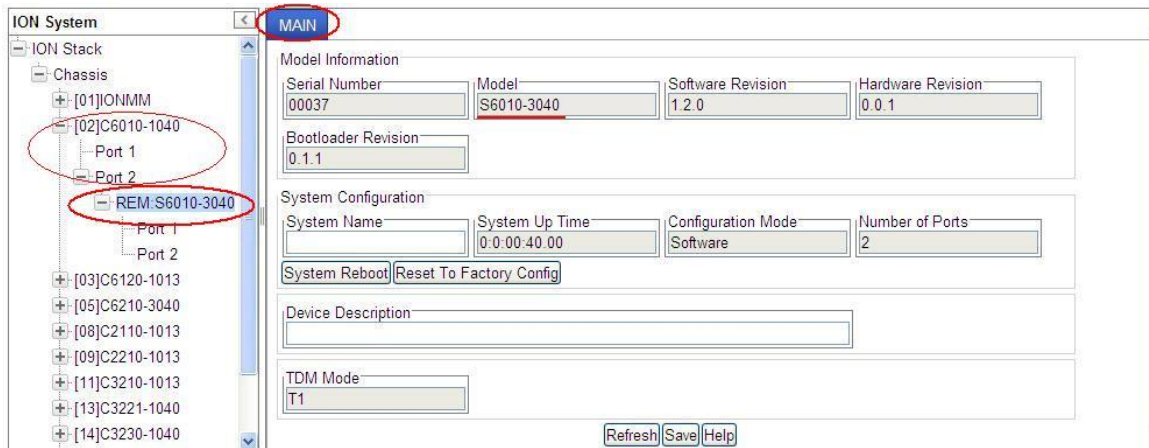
ION System
ION Stack
Chassis
[01]IONMM
[02]C6010-1040
Port 1
Port 2
REM:S6010-3040
Port 1
Port 2
[03]C6120-1013
[05]C6210-3040
[08]C2110-1013
[09]C2210-1013
[11]C3210-1013
[13]C3221-1040
[14]C3230-1040

MAIN

Model Information
Serial Number
00037
Model
S6010-3040
Software Revision
1.2.0
Hardware Revision
0.0.1
Bootloader Revision
0.1.1

System Configuration
System Name
System Up Time
0:0:00:40.00
Configuration Mode
Software
Number of Ports
2
System Reboot
Reset To Factory Config

Device Description

TDM Mode
T1

Refresh Save Help